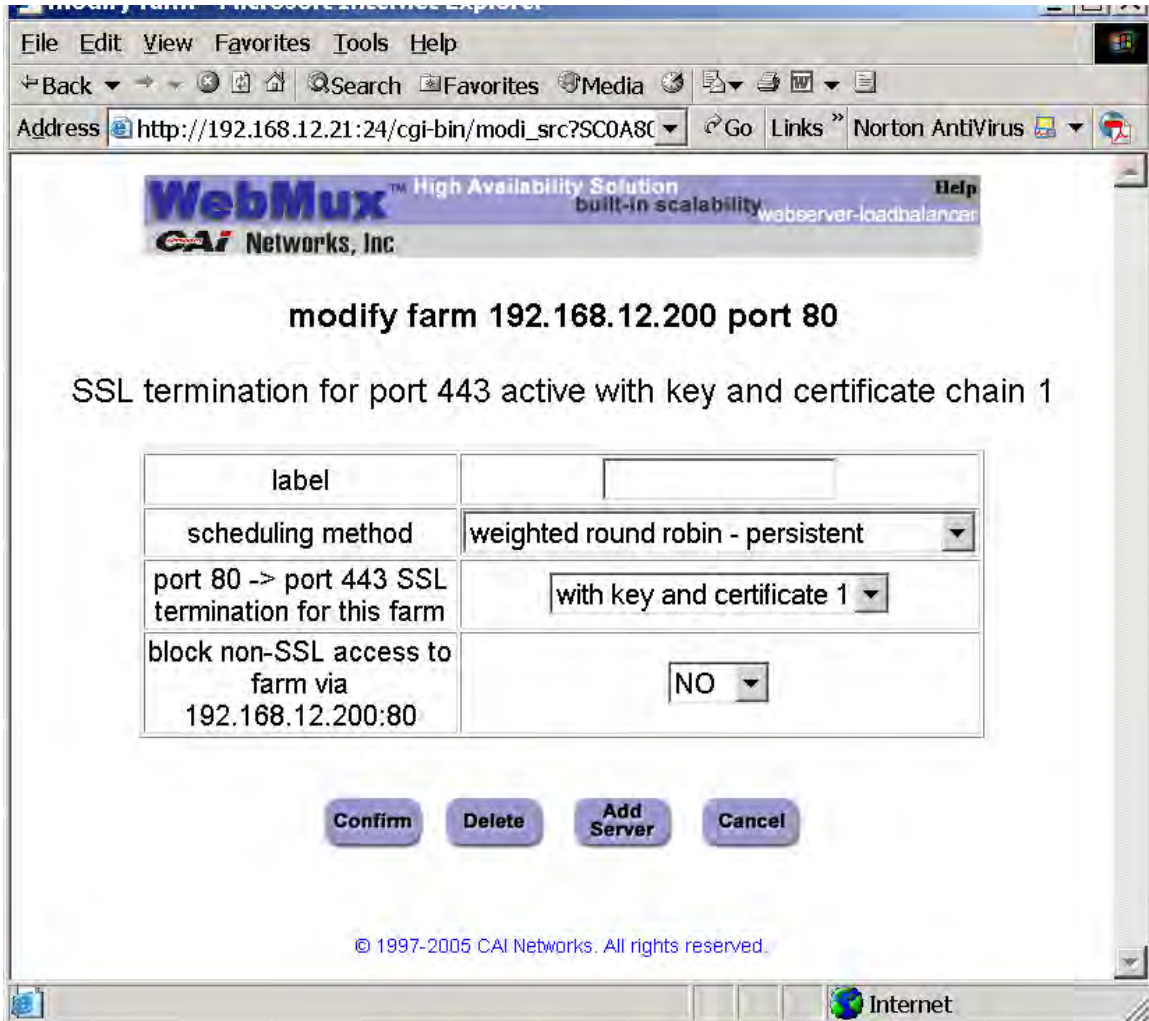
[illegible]

File Edit View Favorites Tools Help

Back Search Favorites Media

Address http://192.168.12.21:24/cgi-bin/modi_src?SC0A8C Go Links » Norton AntiVirus

WebMux™ High Availability Solution built-in scalability webserver-loadbalancer Help

CAI Networks, Inc

modify farm 192.168.12.200 port 80

SSL termination for port 443 active with key and certificate chain 1

| label | |
|---|---|
| scheduling method | weighted round robin - persistent |
| port 80 -> port 443 SSL termination for this farm | with key and certificate 1 |
| block non-SSL access to farm via 192.168.12.200:80 | NO |

Confirm Delete Add Server Cancel

© 1997-2005 CAI Networks. All rights reserved.

Internet